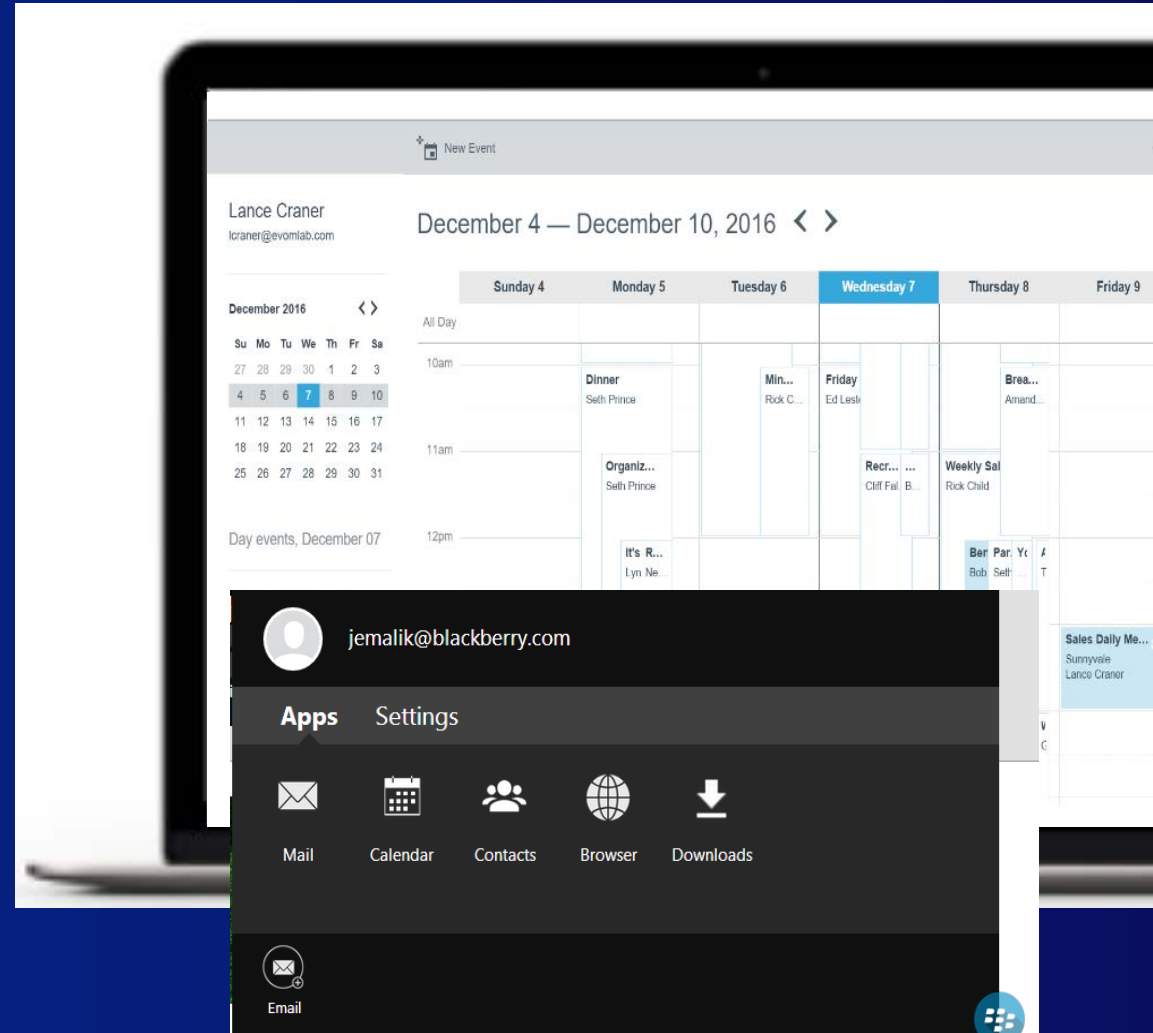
New Event

Lance Craner
lcraner@evomlab.com

December 2016

| Su | Mo | Tu | We | Th | Fr | Sa |
|---|---|---|---|---|---|---|
| 27 | 28 | 29 | 30 | 1 | 2 | 3 |
| 4 | 5 | 6 | 7 | 8 | 9 | 10 |
| 11 | 12 | 13 | 14 | 15 | 16 | 17 |
| 18 | 19 | 20 | 21 | 22 | 23 | 24 |
| 25 | 26 | 27 | 28 | 29 | 30 | 31 |

Day events, December 07

December 4 — December 10, 2016

Sunday 4 Monday 5 Tuesday 6 Wednesday 7 Thursday 8 Friday 9

All Day

10am

Dinner
Seth Prince

Min...
Rick C...

Friday
Ed Lesl

Brea...
Amand...

11am

Organiz...
Seth Prince

Recr... ...
Cliff Fal B...

Weekly Sal
Rick Child

12pm

It's R...
Lyn Ne...

Ber Par Yo A
Bob Seth T

Sales Daily Me...
Sunnyvale
Lance Craner

jemalik@blackberry.com

Apps Settings

Mail Calendar Contacts Browser Downloads

Email